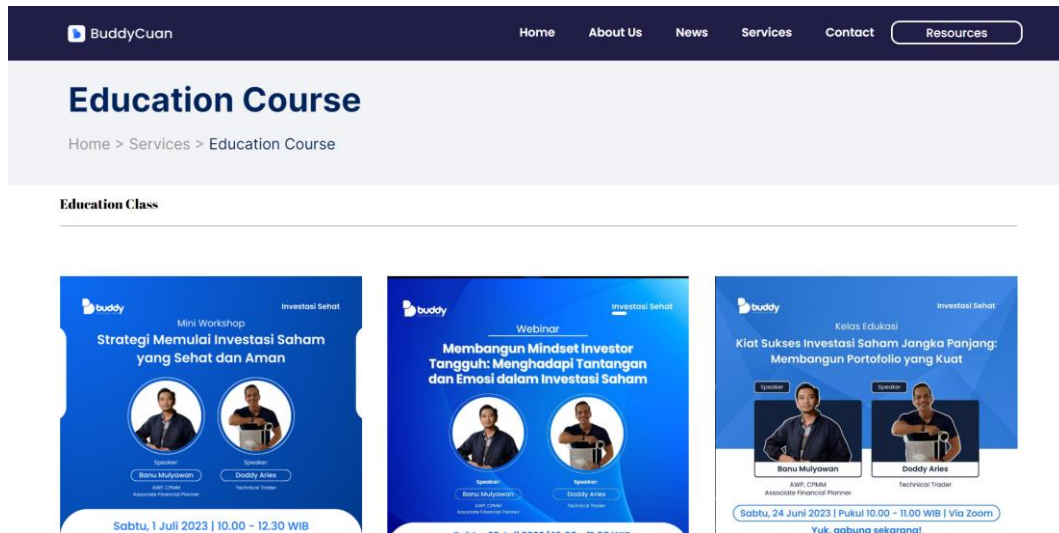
BuddyCuan

Home About Us News Services Contact Resources

Education Course

Home > Services > Education Course

Education Class

buddy
Investasi Sehat
Mini Workshop
Strategi Memulai Investasi Saham yang Sehat dan Aman
Speaker:
Banu Mulyawan
AWP, CPMM
Associate Financial Planner
Speaker:
Doddy Aries
Technical Trader
Sabtu, 1 Juli 2023 | 10.00 - 12.30 WIB

buddy
Investasi Sehat
Webinar
Membangun Mindset Investor Tangguh: Menghadapi Tantangan dan Emosi dalam Investasi Saham
Speaker:
Banu Mulyawan
AWP, CPMM
Associate Financial Planner
Speaker:
Doddy Aries
Technical Trader
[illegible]

buddy
Investasi Sehat
Kelas Edukasi
Kiat Sukses Investasi Saham Jangka Panjang: Membangun Portofolio yang Kuat
Speaker
Speaker
Banu Mulyawan
AWP, CPMM
Associate Financial Planner
Doddy Aries
Technical Trader
Sabtu, 24 Juni 2023 | Pukul 10.00 - 11.00 WIB | Via Zoom
Yuk, gabung sekarang!